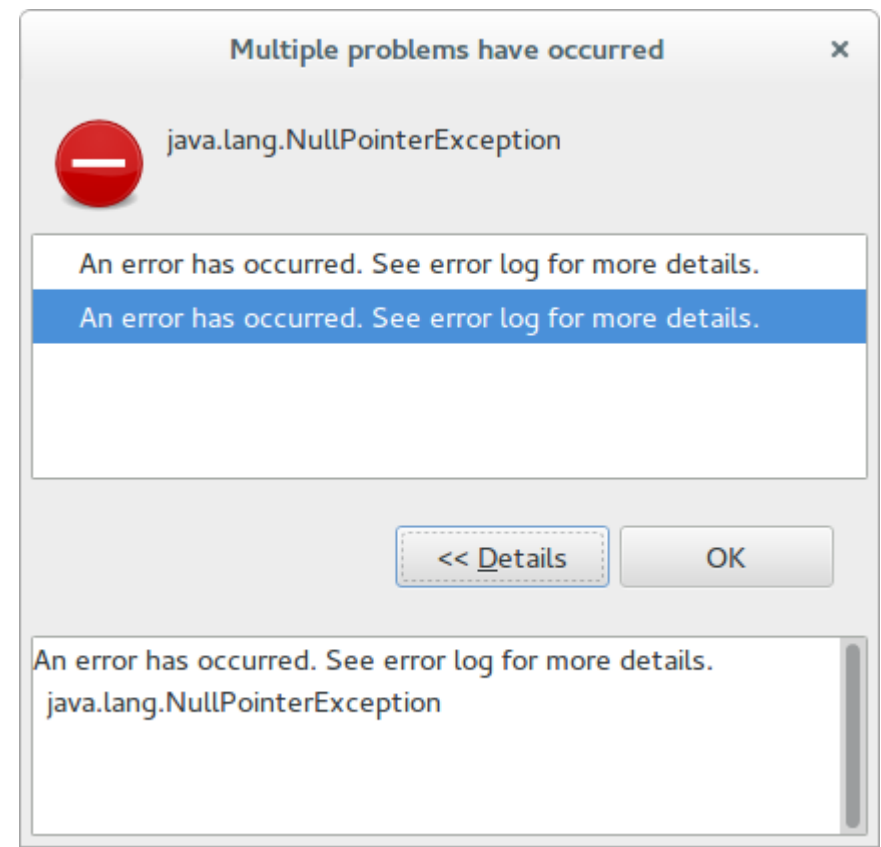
Multiple problems have occurred

×

java.lang.NullPointerException

An error has occurred. See error log for more details.

An error has occurred. See error log for more details.

<< Details

OK

An error has occurred. See error log for more details.
java.lang.NullPointerException